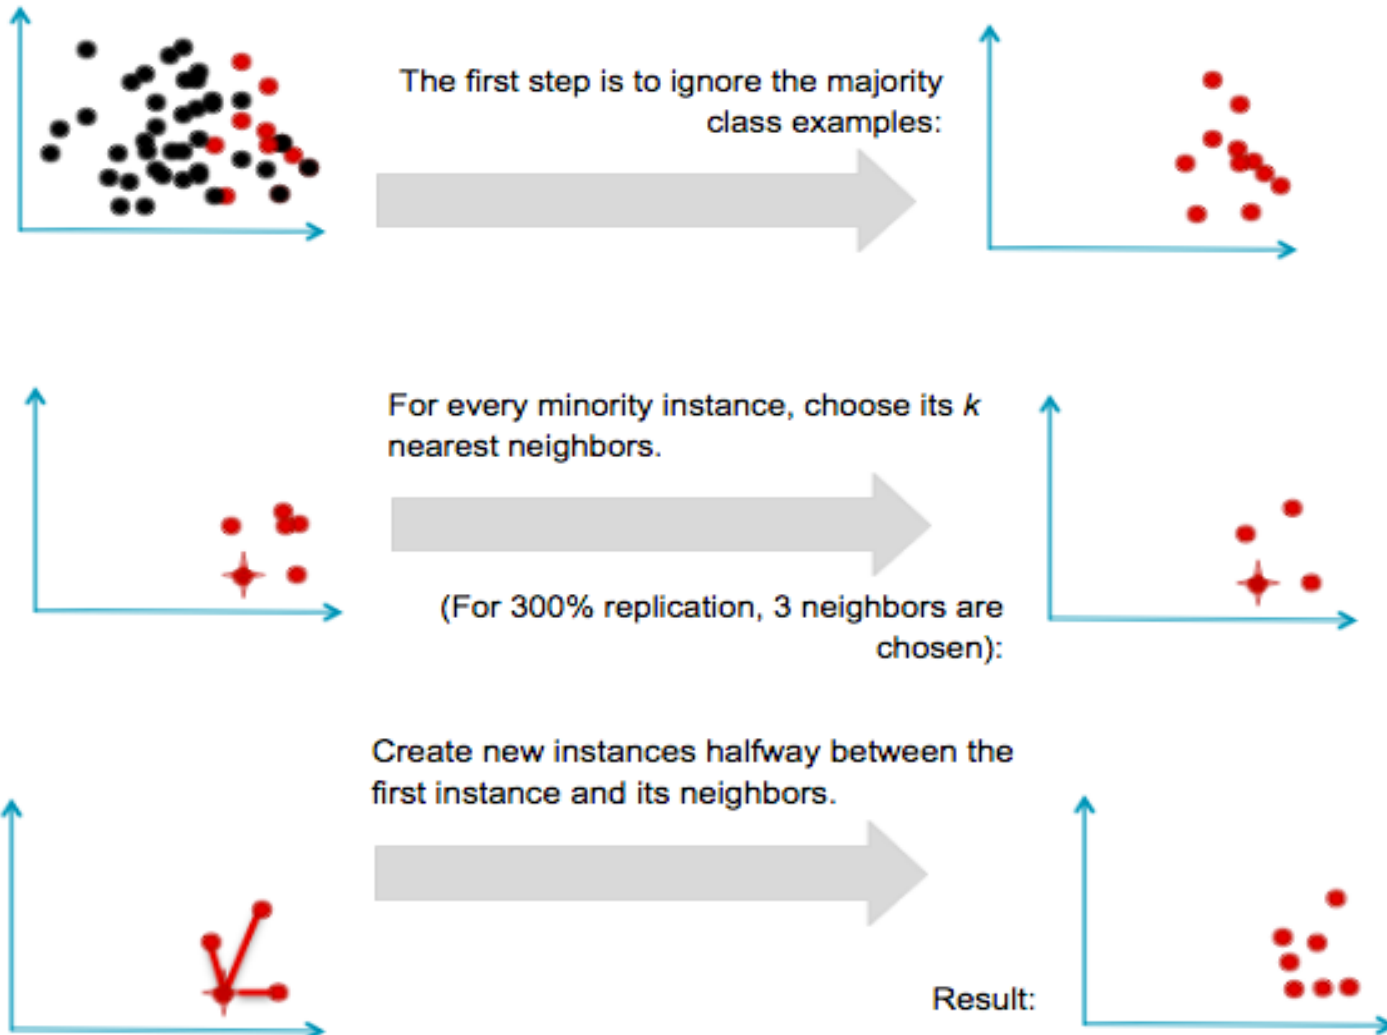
The first step is to ignore the majority class examples:

For every minority instance, choose its $k$ nearest neighbors.

(For 300% replication, 3 neighbors are chosen):

Create new instances halfway between the first instance and its neighbors.

Result: